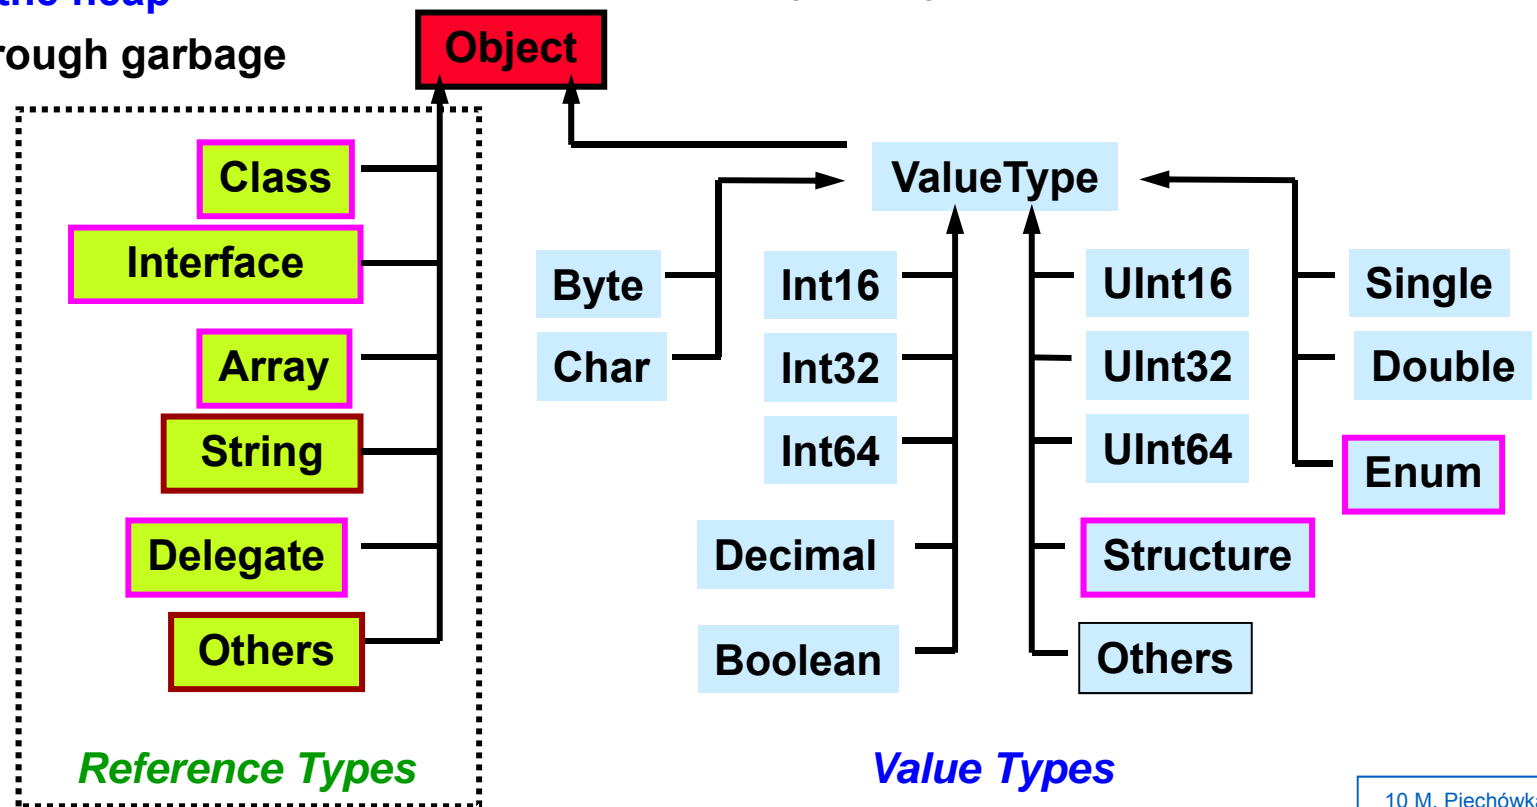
the heap
rough garbage

Object

Class
Interface
Array
String
Delegate
Others

Reference Types

ValueType

Byte
Char
Int16
Int32
Int64
Decimal
Boolean
UInt16
UInt32
UInt64
Structure
Others
Single
Double
Enum

Value Types

10 M. Piechówka